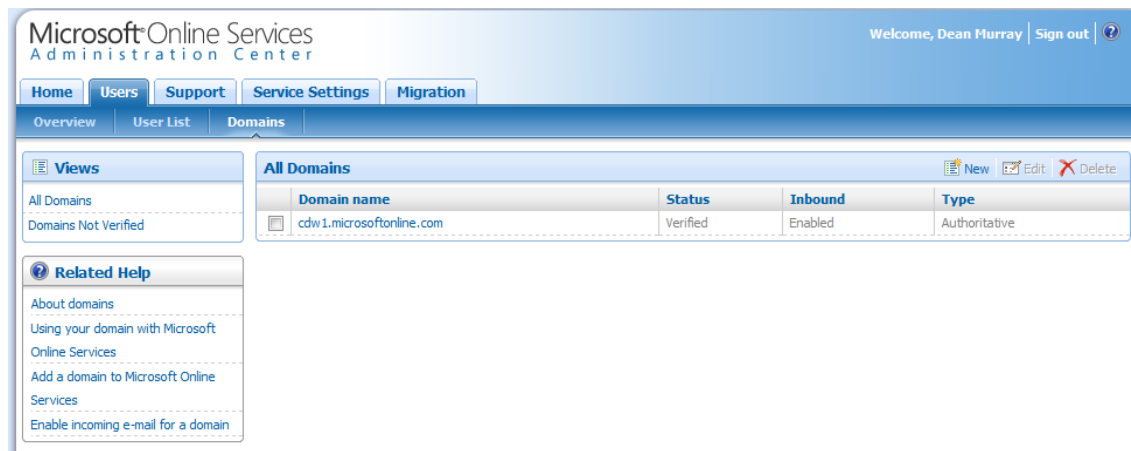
Microsoft® Online Services
Administration Center

Welcome, Dean Murray | Sign out | ?

Home | Users | Support | Service Settings | Migration

Overview | User List | Domains

Views

All Domains

Domains Not Verified

Related Help

About domains

Using your domain with Microsoft Online Services

Add a domain to Microsoft Online Services

Enable incoming e-mail for a domain

All Domains

New | Edit | Delete

| | Domain name | Status | Inbound | Type |
|---|---|---|---|---|
| ☐ | cdw1.microsoftonline.com | Verified | Enabled | Authoritative |